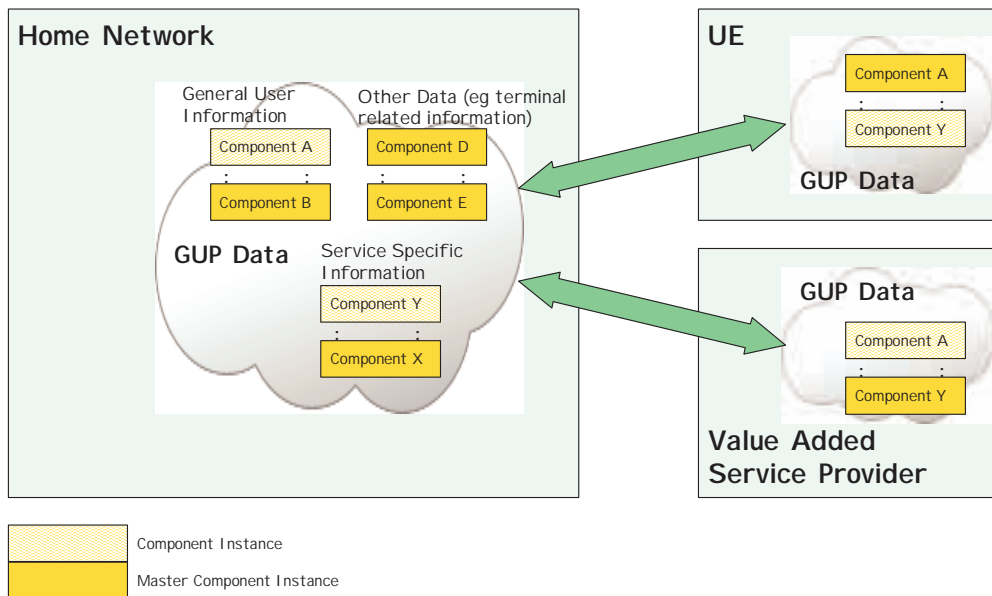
Home Network

General User Information

Component A

: :

Component B

Other Data (eg terminal related information)

Component D

: :

Component E

GUP Data

Service Specific Information

Component Y

: :

Component X

UE

Component A

: :

Component Y

GUP Data

GUP Data

Component A

: :

Component Y

Value Added Service Provider

Component Instance

Master Component Instance